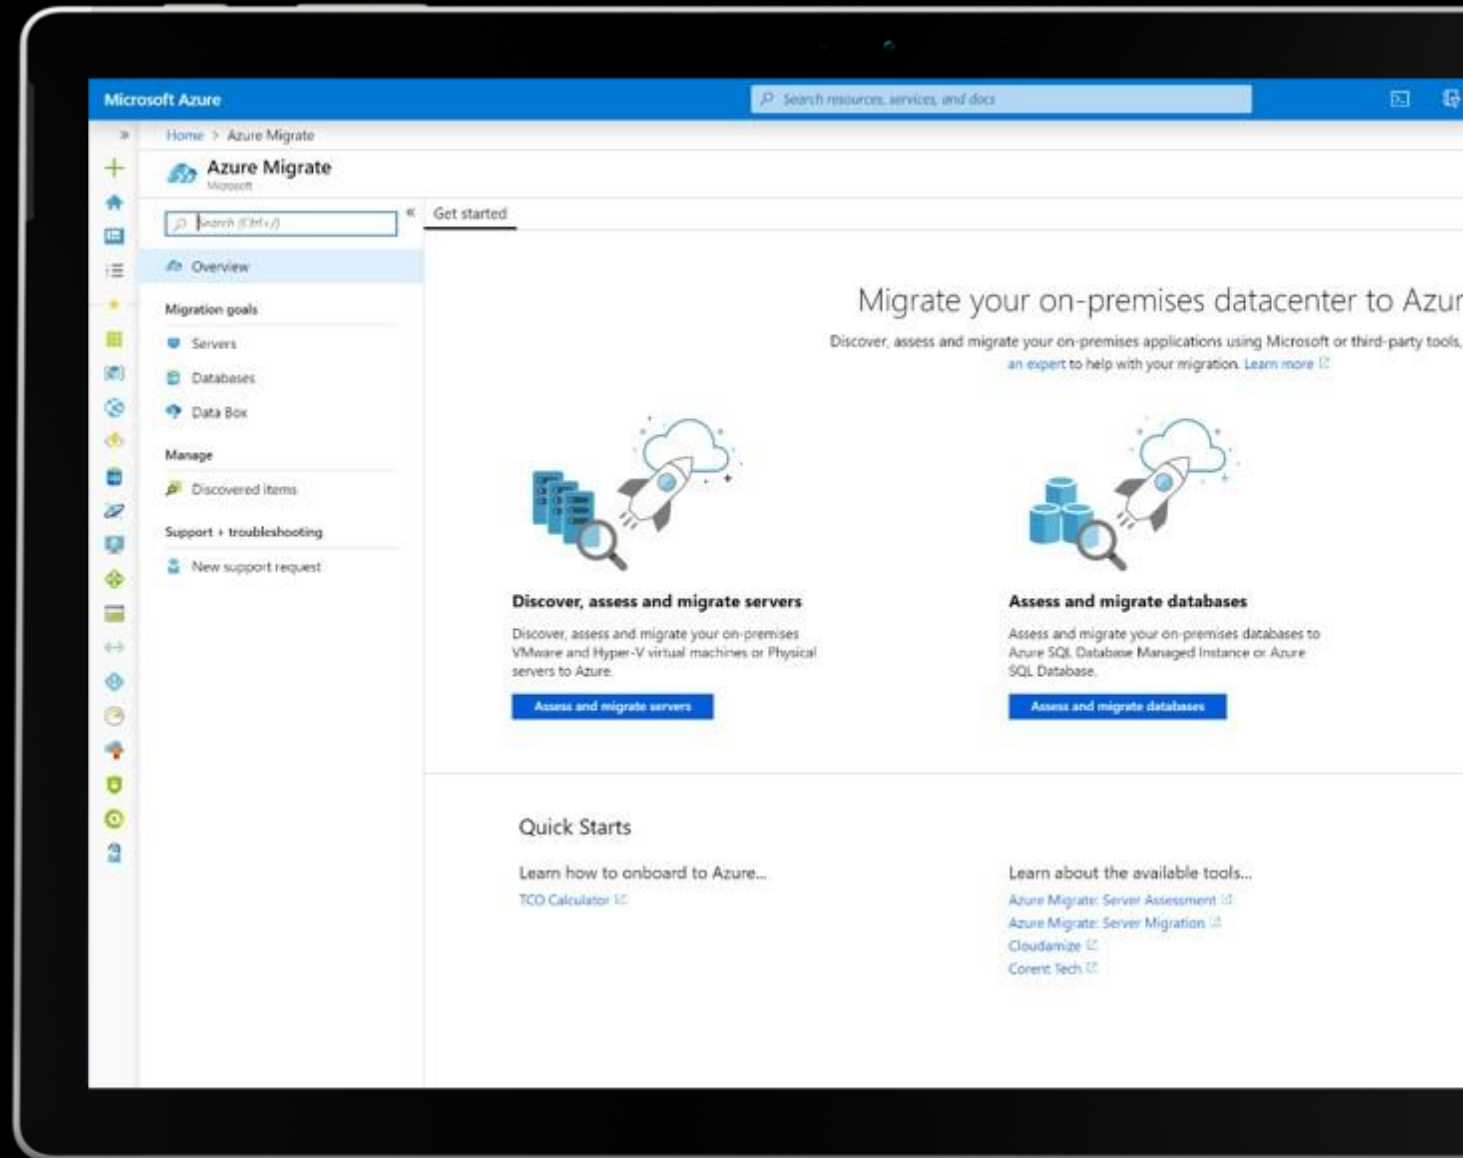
Microsoft Azure

Search resources, services, and docs

Home > Azure Migrate

Azure Migrate
Microsoft

Search (Ctrl+/)

Overview

Migration goals

Servers

Databases

Data Box

Manage

Discovered items

Support + troubleshooting

New support request

Get started

Migrate your on-premises datacenter to Azur

Discover, assess and migrate your on-premises applications using Microsoft or third-party tools, an expert to help with your migration. Learn more

Discover, assess and migrate servers

Discover, assess and migrate your on-premises VMware and Hyper-V virtual machines or Physical servers to Azure.

Assess and migrate servers

Assess and migrate databases

Assess and migrate your on-premises databases to Azure SQL Database Managed Instance or Azure SQL Database.

Assess and migrate databases

Quick Starts

Learn how to onboard to Azure...

TCO Calculator

Learn about the available tools...

Azure Migrate: Server Assessment

Azure Migrate: Server Migration

Cloudamize

Corent Tech